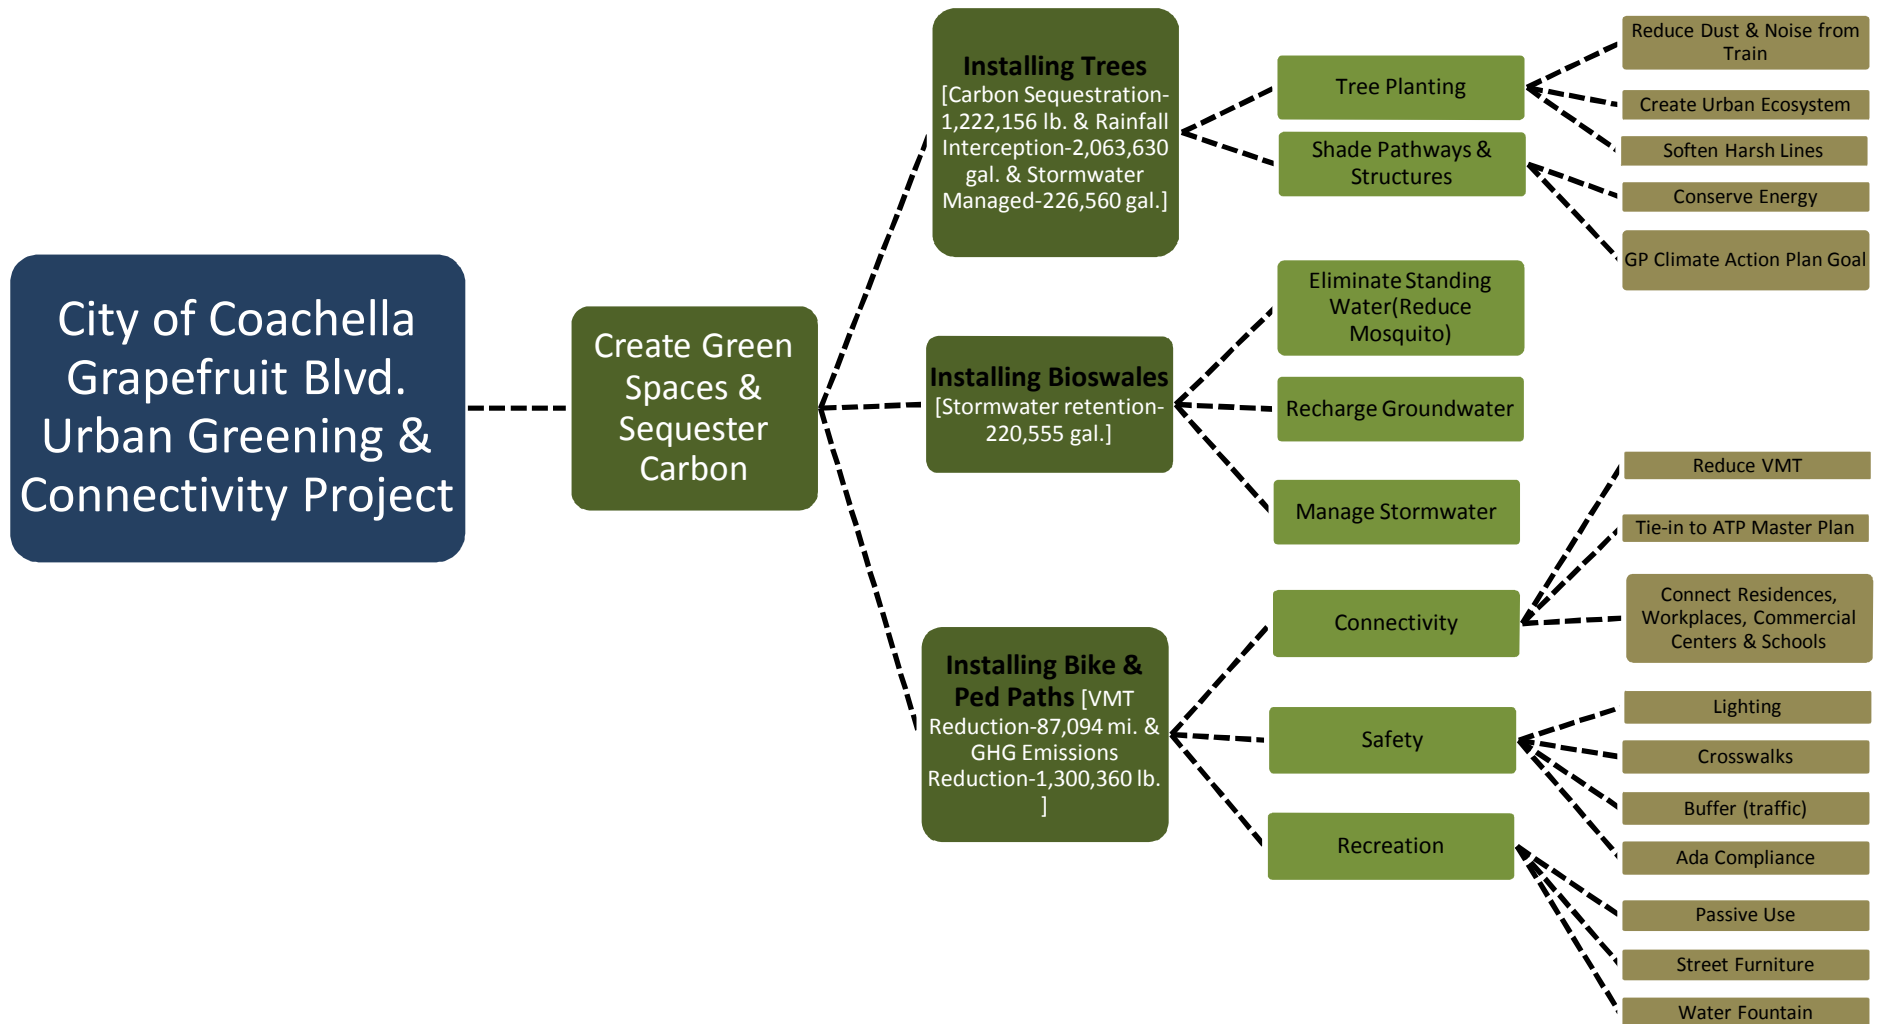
City of Coachella Grapefruit Blvd. Urban Greening & Connectivity Project

Create Green Spaces & Sequester Carbon

Installing Trees [Carbon Sequestration-1,222,156 lb. & Rainfall Interception-2,063,630 gal. & Stormwater Managed-226,560 gal.]

Tree Planting

Shade Pathways & Structures

Reduce Dust & Noise from Train

Create Urban Ecosystem

Soften Harsh Lines

Conserve Energy

GP Climate Action Plan Goal

Installing Bioswales [Stormwater retention-220,555 gal.]

Eliminate Standing Water(Reduce Mosquito)

Recharge Groundwater

Manage Stormwater

Installing Bike & Ped Paths [VMT Reduction-87,094 mi. & GHG Emissions Reduction-1,300,360 lb. ]

Connectivity

Reduce VMT

Tie-in to ATP Master Plan

Connect Residences, Workplaces, Commercial Centers & Schools

Safety

Lighting

Crosswalks

Buffer (traffic)

Ada Compliance

Recreation

Passive Use

Street Furniture

Water Fountain